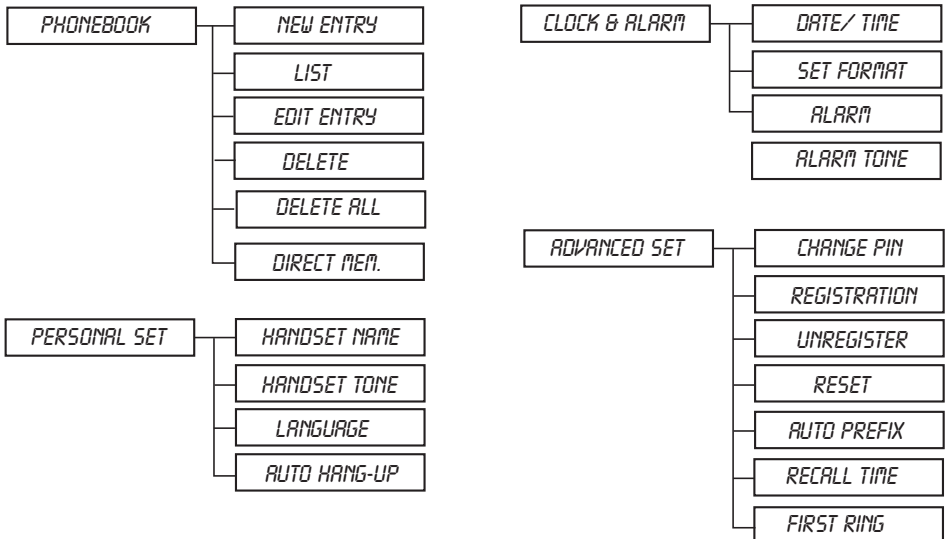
PHONEBOOK
NEW ENTRY
LIST
EDIT ENTRY
DELETE
DELETE ALL
DIRECT MEM.

PERSONAL SET
HANDSET NAME
HANDSET TONE
LANGUAGE
AUTO HANG-UP

CLOCK & ALARM
DATE/ TIME
SET FORMAT
ALARM
ALARM TONE

ADVANCED SET
CHANGE PIN
REGISTRATION
UNREGISTER
RESET
AUTO PREFIX
RECALL TIME
FIRST RING